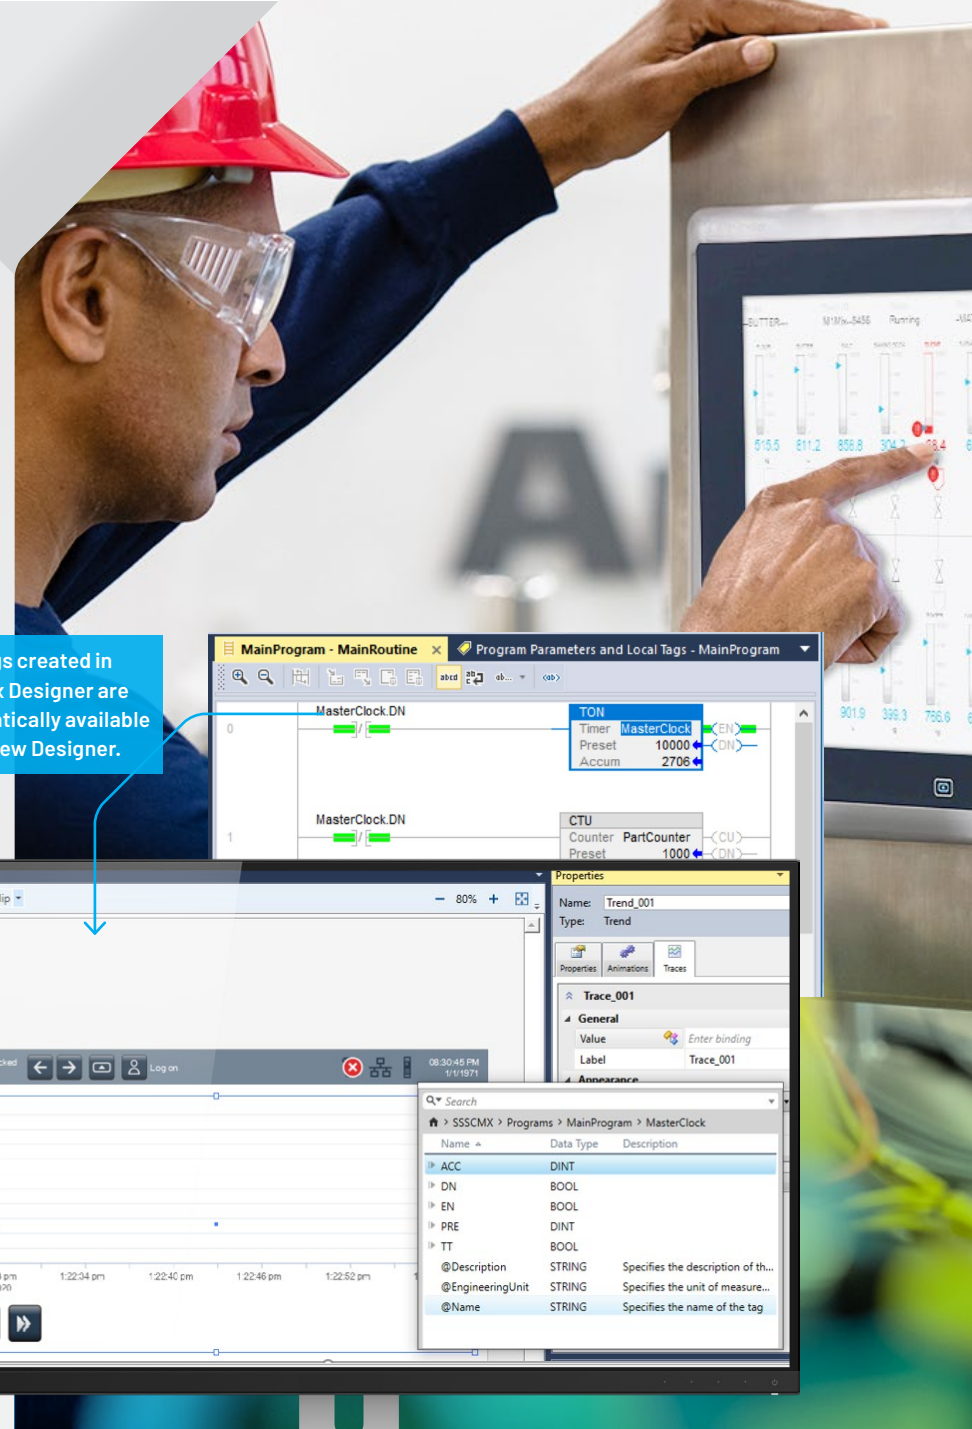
s created in
Designer are
tically available
ew Designer.

MainProgram - MainRoutine
Program Parameters and Local Tags - MainProgram

abcd

0
MasterClock.DN
TON
Timer MasterClock
Preset 10000
Accum 2706
EN
DN

1
MasterClock.DN
CTU
Counter PartCounter
Preset 1000
CU
DN

80%

Log on
08:30:45 PM
1/1/1971

1:22:34 pm
1:22:40 pm
1:22:46 pm
1:22:52 pm

Properties
Name: Trend_001
Type: Trend
Properties
Animations
Traces
Trace_001
General
Value
Enter binding
Label
Trace_001
Appearance

Search
SSSCMX > Programs > MainProgram > MasterClock

| Name | Data Type | Description |
|---|---|---|
| ACC | DINT | |
| DN | BOOL | |
| EN | BOOL | |
| PRE | DINT | |
| TT | BOOL | |
| @Description | STRING | Specifies the description of th... |
| @EngineeringUnit | STRING | Specifies the unit of measure... |
| @Name | STRING | Specifies the name of the tag |

BUTTER
Running
615.5
611.2
856.8
304.2
901.9
399.3
766.6